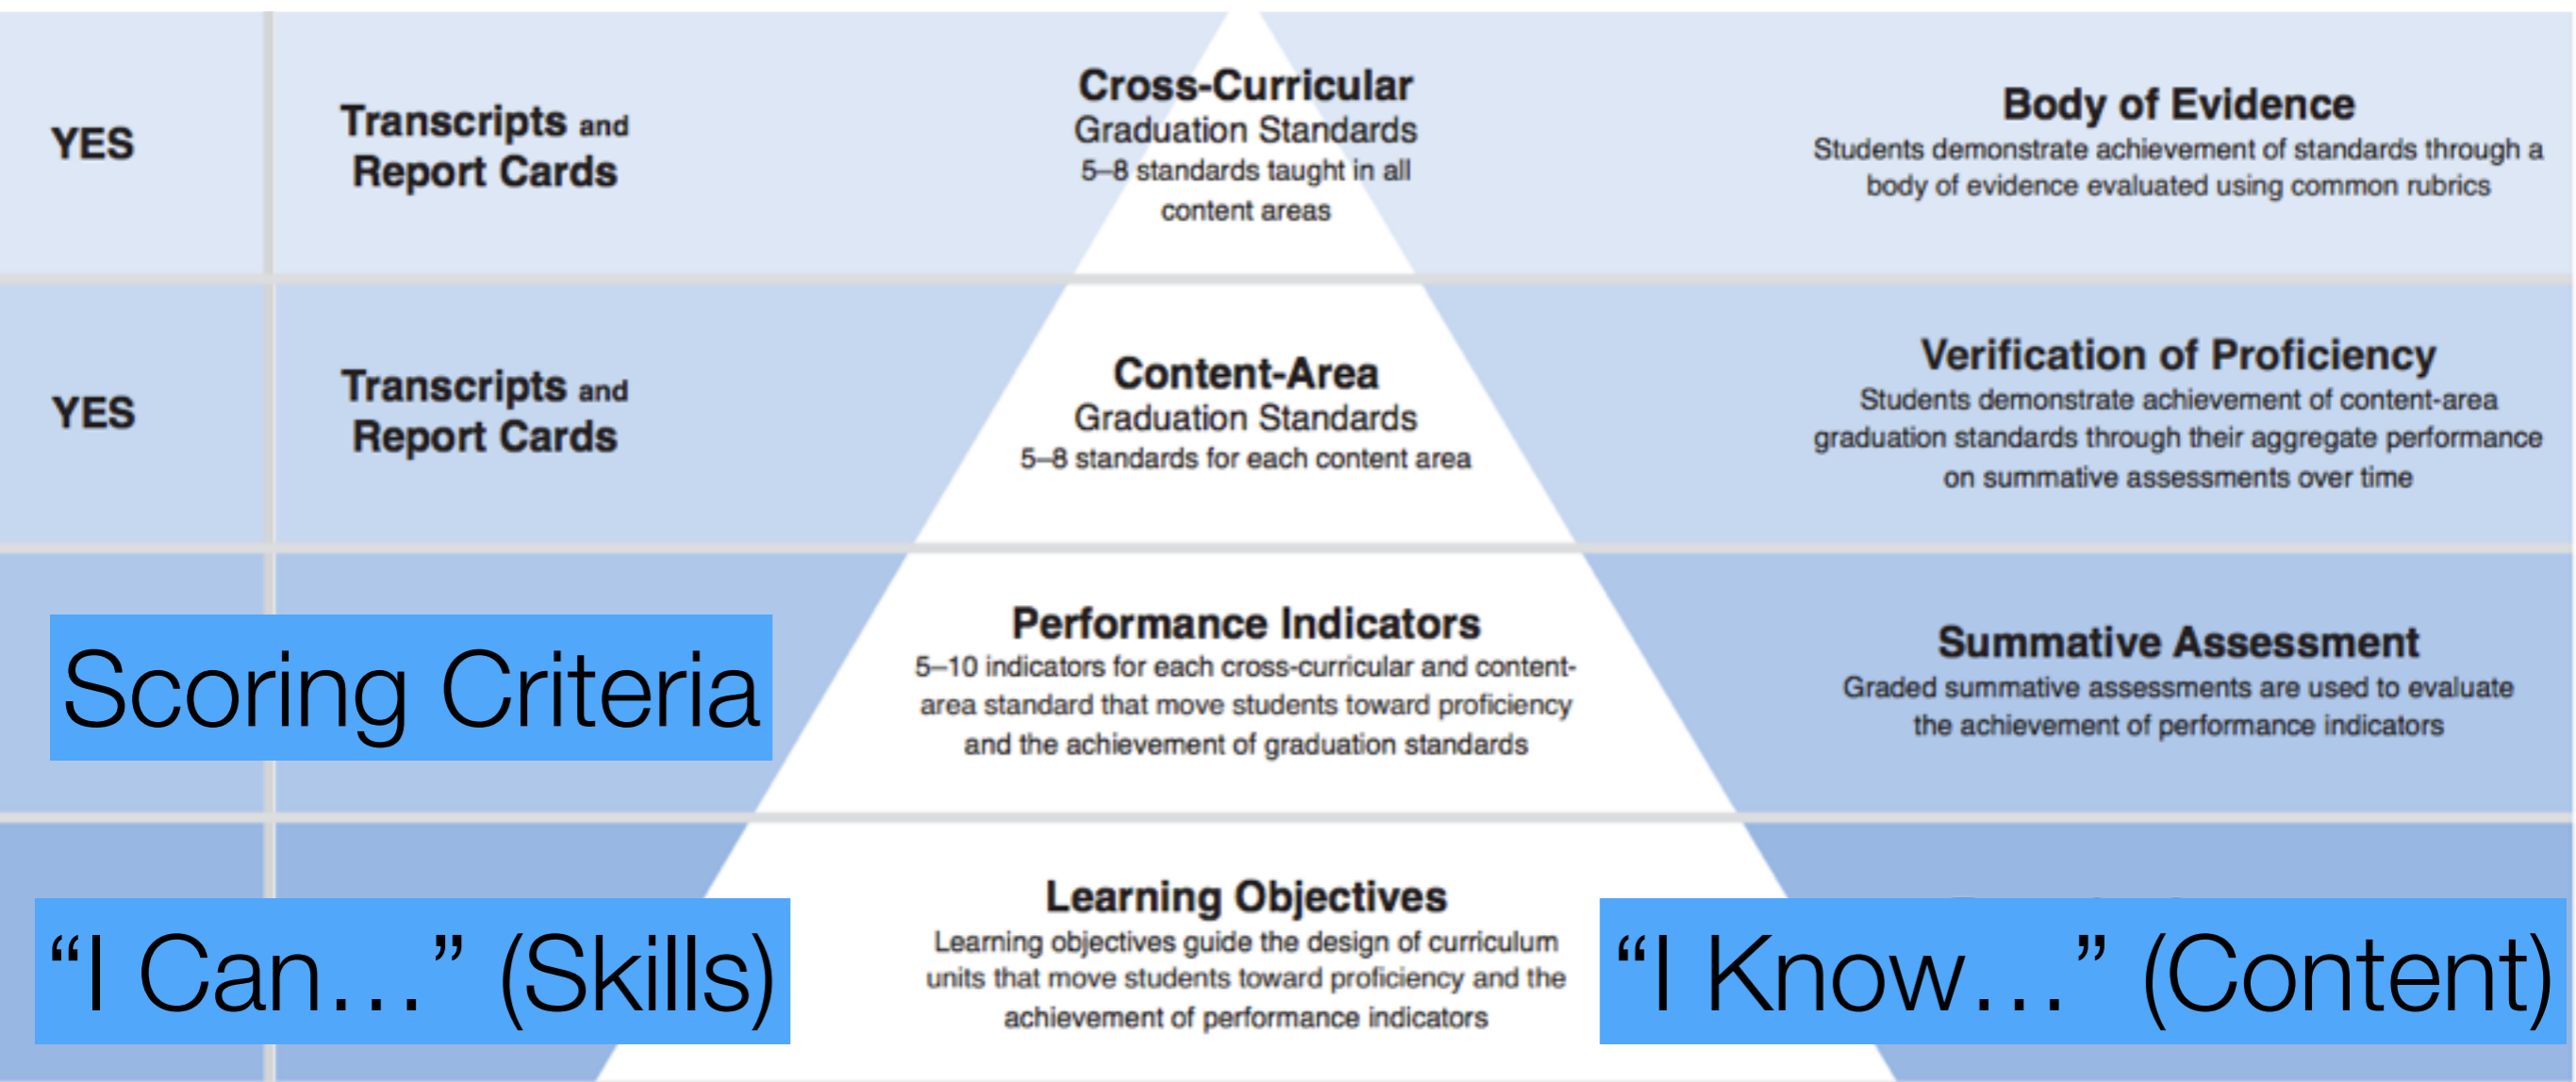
YES

Transcripts and Report Cards

Cross-Curricular
Graduation Standards
5–8 standards taught in all content areas

Body of Evidence
Students demonstrate achievement of standards through a body of evidence evaluated using common rubrics

YES

Transcripts and Report Cards

Content-Area
Graduation Standards
5–8 standards for each content area

Verification of Proficiency
Students demonstrate achievement of content-area graduation standards through their aggregate performance on summative assessments over time

Scoring Criteria

Performance Indicators
5–10 indicators for each cross-curricular and content-area standard that move students toward proficiency and the achievement of graduation standards

Summative Assessment
Graded summative assessments are used to evaluate the achievement of performance indicators

“I Can…” (Skills)

Learning Objectives
Learning objectives guide the design of curriculum units that move students toward proficiency and the achievement of performance indicators

“I Know…” (Content)